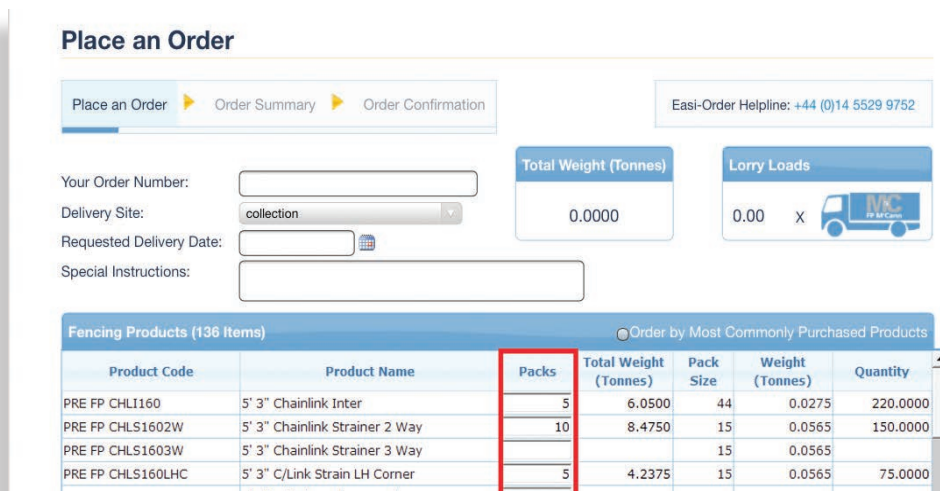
Place an Order

Place an Order Order Summary Order Confirmation

Easi-Order Helpline: +44 (0)14 5529 9752

Your Order Number:
Delivery Site: collection
Requested Delivery Date:
Special Instructions:

Total Weight (Tonnes)
0.0000

Lorry Loads
0.00 X

MC
FP McCann

Fencing Products (136 Items)

Order by Most Commonly Purchased Products

| Product Code | Product Name | Packs | Total Weight (Tonnes) | Pack Size | Weight (Tonnes) | Quantity |
|---|---|---|---|---|---|---|
| PRE FP CHLI160 | 5' 3" Chainlink Inter | 5 | 6.0500 | 44 | 0.0275 | 220.0000 |
| PRE FP CHLS1602W | 5' 3" Chainlink Strainer 2 Way | 10 | 8.4750 | 15 | 0.0565 | 150.0000 |
| PRE FP CHLS1603W | 5' 3" Chainlink Strainer 3 Way | | | 15 | 0.0565 | |
| PRE FP CHLS160LHC | 5' 3" C/Link Strain LH Corner | 5 | 4.2375 | 15 | 0.0565 | 75.0000 |